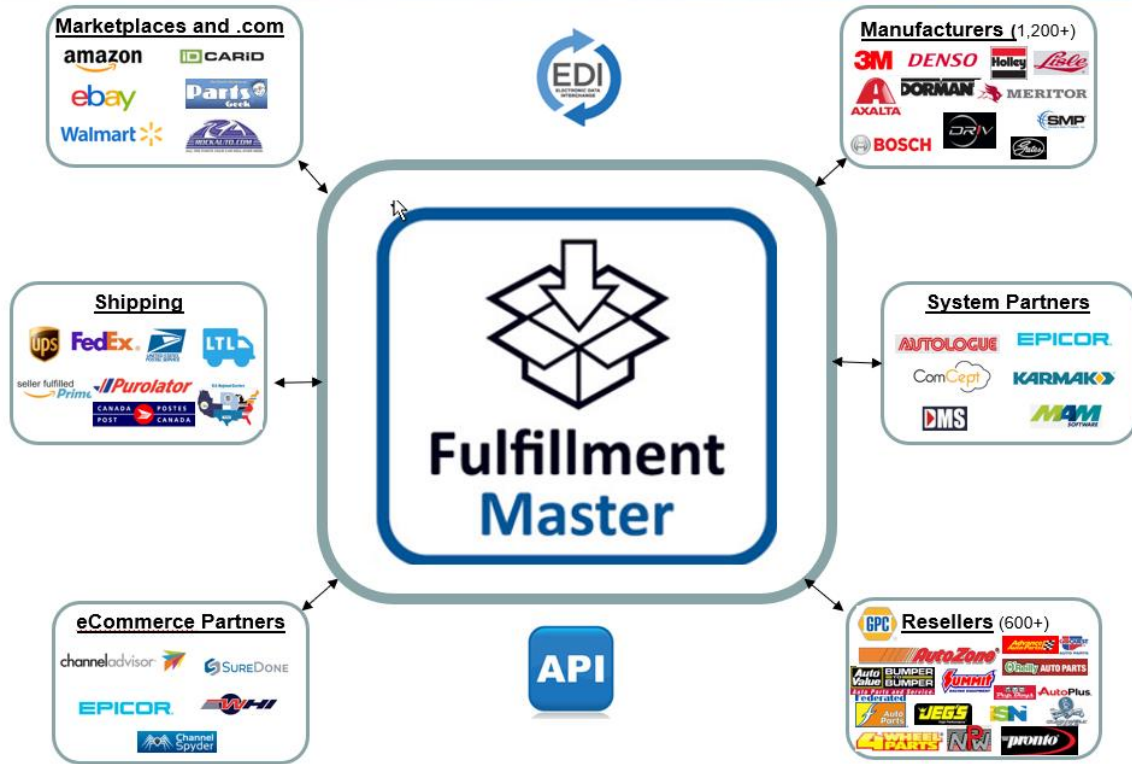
Marketplaces and .com

amazon
CARID
ebay
Parts Geek
Walmart
ROCKAUTO.COM

EDI
ELECTRONIC DATA INTERCHANGE

Manufacturers (1,200+)

3M
DENSO
Holley
Lisle
AXALTA
DORMAN
MERITOR
SMP
BOSCH
DRiV
Gates

Shipping

ups
FedEx.
UNITED STATES POSTAL SERVICE
LTL
seller fulfilled Prime
Purolator
CANADA POST
POSTES CANADA

Fulfillment
Master

System Partners

AUTOLOGUE
EPICOR
ComCept
KARMAK
DMS
M4M SOFTWARE

eCommerce Partners

channeladvisor
SureDone
EPICOR
WHI
Channel Spyder

API

GPC
Resellers (600+)

Advance Auto Parts
AutoZone
O'Reilly AUTO PARTS
Auto Value
BUMPER TO BUMPER
SUMMIT
Federated Auto Parts
Pep Boys
AutoPlus
JEGS
ISN
4 WHEEL PARTS
NW
pronto